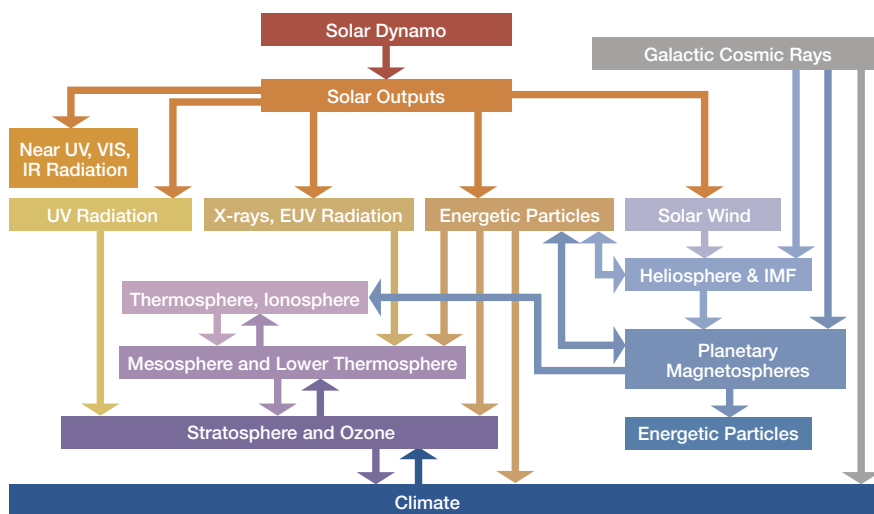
Solar Dynamo

Galactic Cosmic Rays

Solar Outputs

Near UV, VIS, IR Radiation

UV Radiation

X-rays, EUV Radiation

Energetic Particles

Solar Wind

Heliosphere & IMF

Thermosphere, Ionosphere

Mesosphere and Lower Thermosphere

Planetary Magnetospheres

Stratosphere and Ozone

Energetic Particles

Climate